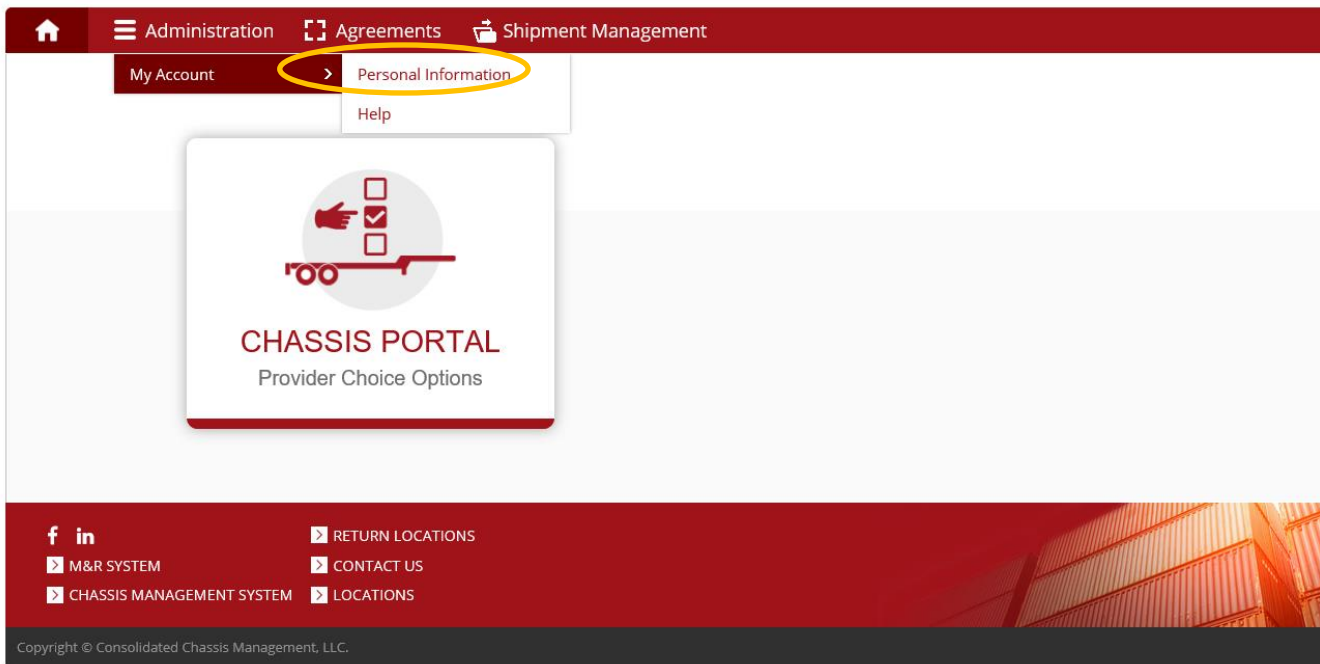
Administration Agreements Shipment Management

My Account
Personal Information
Help

CHASSIS PORTAL
Provider Choice Options

f in
M&R SYSTEM
CHASSIS MANAGEMENT SYSTEM

RETURN LOCATIONS
CONTACT US
LOCATIONS

Copyright © Consolidated Chassis Management, LLC.